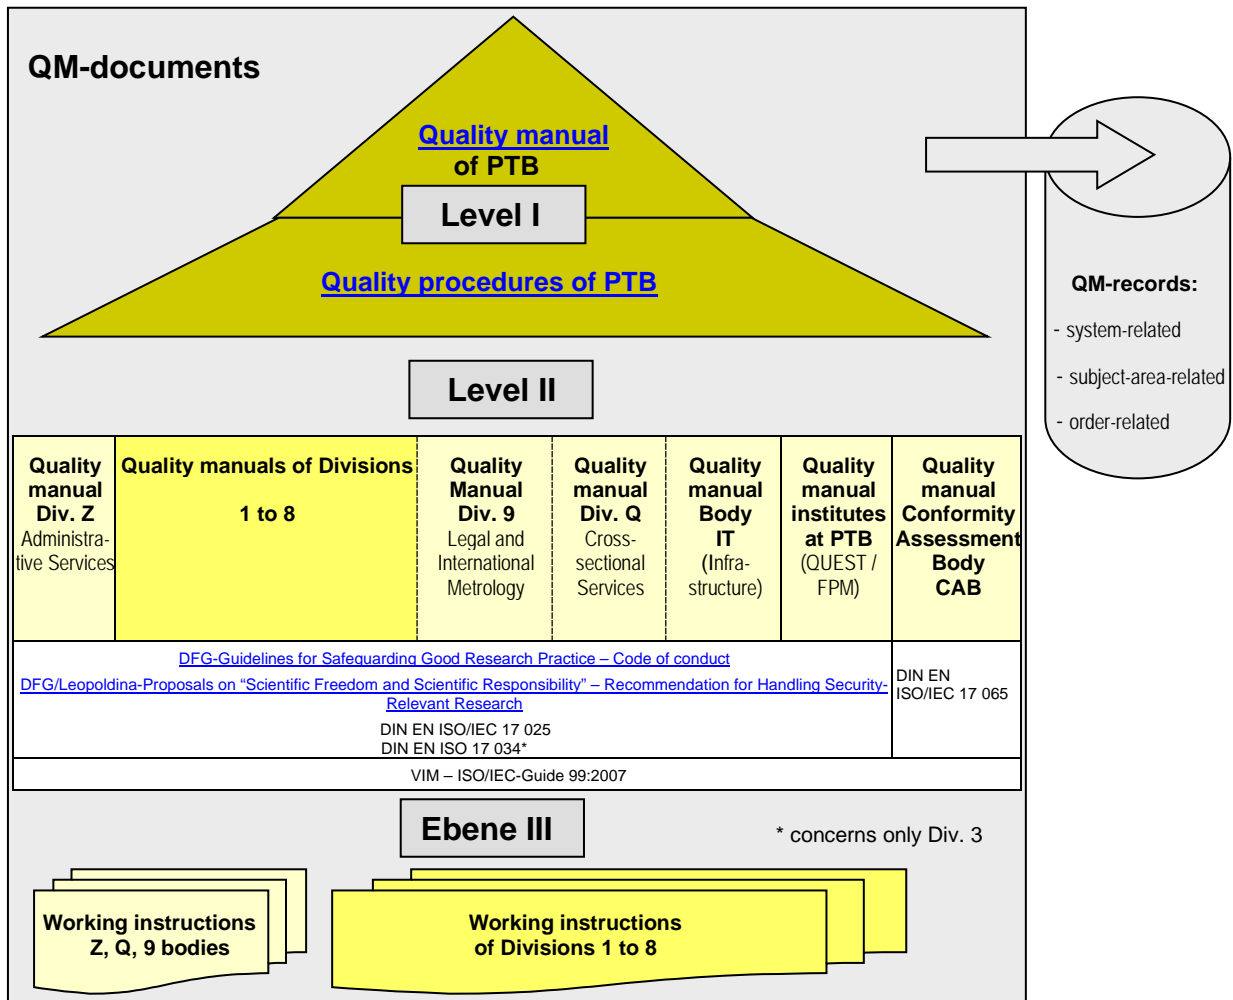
QM-documents

Quality manual
of PTB

Level I

Quality procedures of PTB

QM-records:

- system-related

- subject-area-related

- order-related

Level II

| Quality manual Div. Z Administrative Services | Quality manuals of Divisions 1 to 8 | Quality Manual Div. 9 Legal and International Metrology | Quality manual Div. Q Cross-sectional Services | Quality manual Body IT (Infrastructure) | Quality manual institutes at PTB (QUEST / FPM) | Quality manual Conformity Assessment Body CAB |
|---|---|---|---|---|---|---|

DFG-Guidelines for Safeguarding Good Research Practice – Code of conduct
DFG/Leopoldina-Proposals on “Scientific Freedom and Scientific Responsibility” – Recommendation for Handling Security-Relevant Research
DIN EN ISO/IEC 17 025
DIN EN ISO 17 034*

DIN EN ISO/IEC 17 065

VIM – ISO/IEC-Guide 99:2007

Ebene III

* concerns only Div. 3

Working instructions
Z, Q, 9 bodies

Working instructions
of Divisions 1 to 8